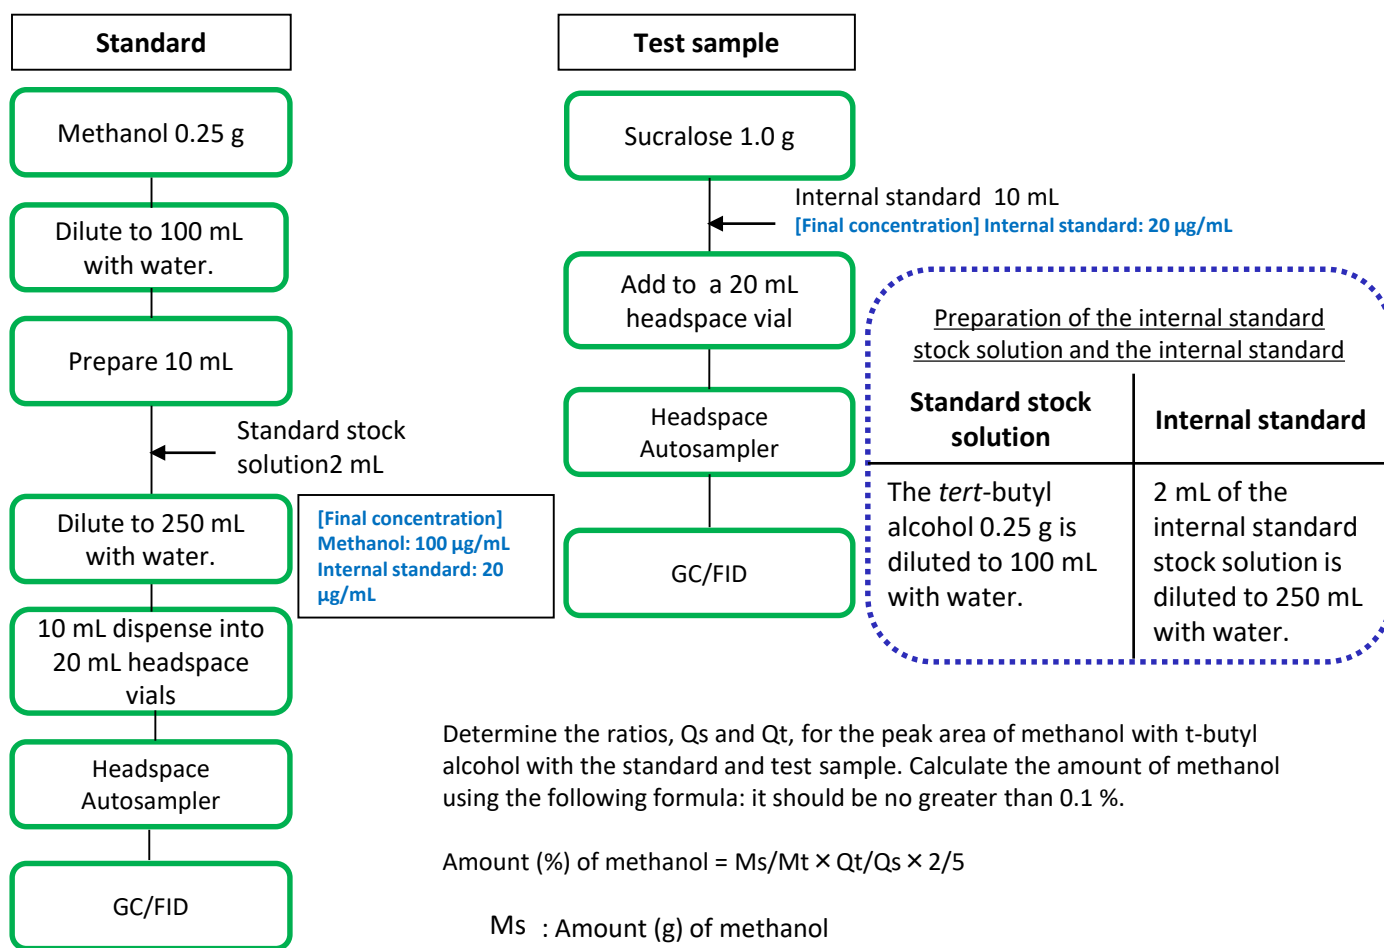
Standard

Methanol 0.25 g

Dilute to 100 mL with water.

Prepare 10 mL

Standard stock solution2 mL

Dilute to 250 mL with water.

[Final concentration]
Methanol: 100 µg/mL
Internal standard: 20 µg/mL

10 mL dispense into 20 mL headspace vials

Headspace Autosampler

GC/FID

Test sample

Sucralose 1.0 g

Internal standard 10 mL
[Final concentration] Internal standard: 20 µg/mL

Add to a 20 mL headspace vial

Headspace Autosampler

GC/FID

Preparation of the internal standard stock solution and the internal standard

| Standard stock solution | Internal standard |
|---|---|
| The *tert*-butyl alcohol 0.25 g is diluted to 100 mL with water. | 2 mL of the internal standard stock solution is diluted to 250 mL with water. |

Determine the ratios, Qs and Qt, for the peak area of methanol with t-butyl alcohol with the standard and test sample. Calculate the amount of methanol using the following formula: it should be no greater than 0.1 %.

Amount (%) of methanol = Ms/Mt $\times$ Qt/Qs $\times$ 2/5

Ms : Amount (g) of methanol